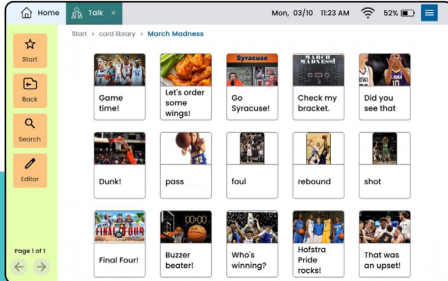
Home Talk ×

Mon, 03/10 11:23 AM 52%

Start > card library > March Madness

Start

Back

Search

Editor

Page 1 of 1

Syracuse

Game time!

Let's order some wings!

Go Syracuse!

Check my bracket.

Did you see that

Dunk!

pass

foul

rebound

shot

FINAL FOUR

Final Four!

Buzzer beater!

Who's winning?

Hofstra Pride rocks!

That was an upset!